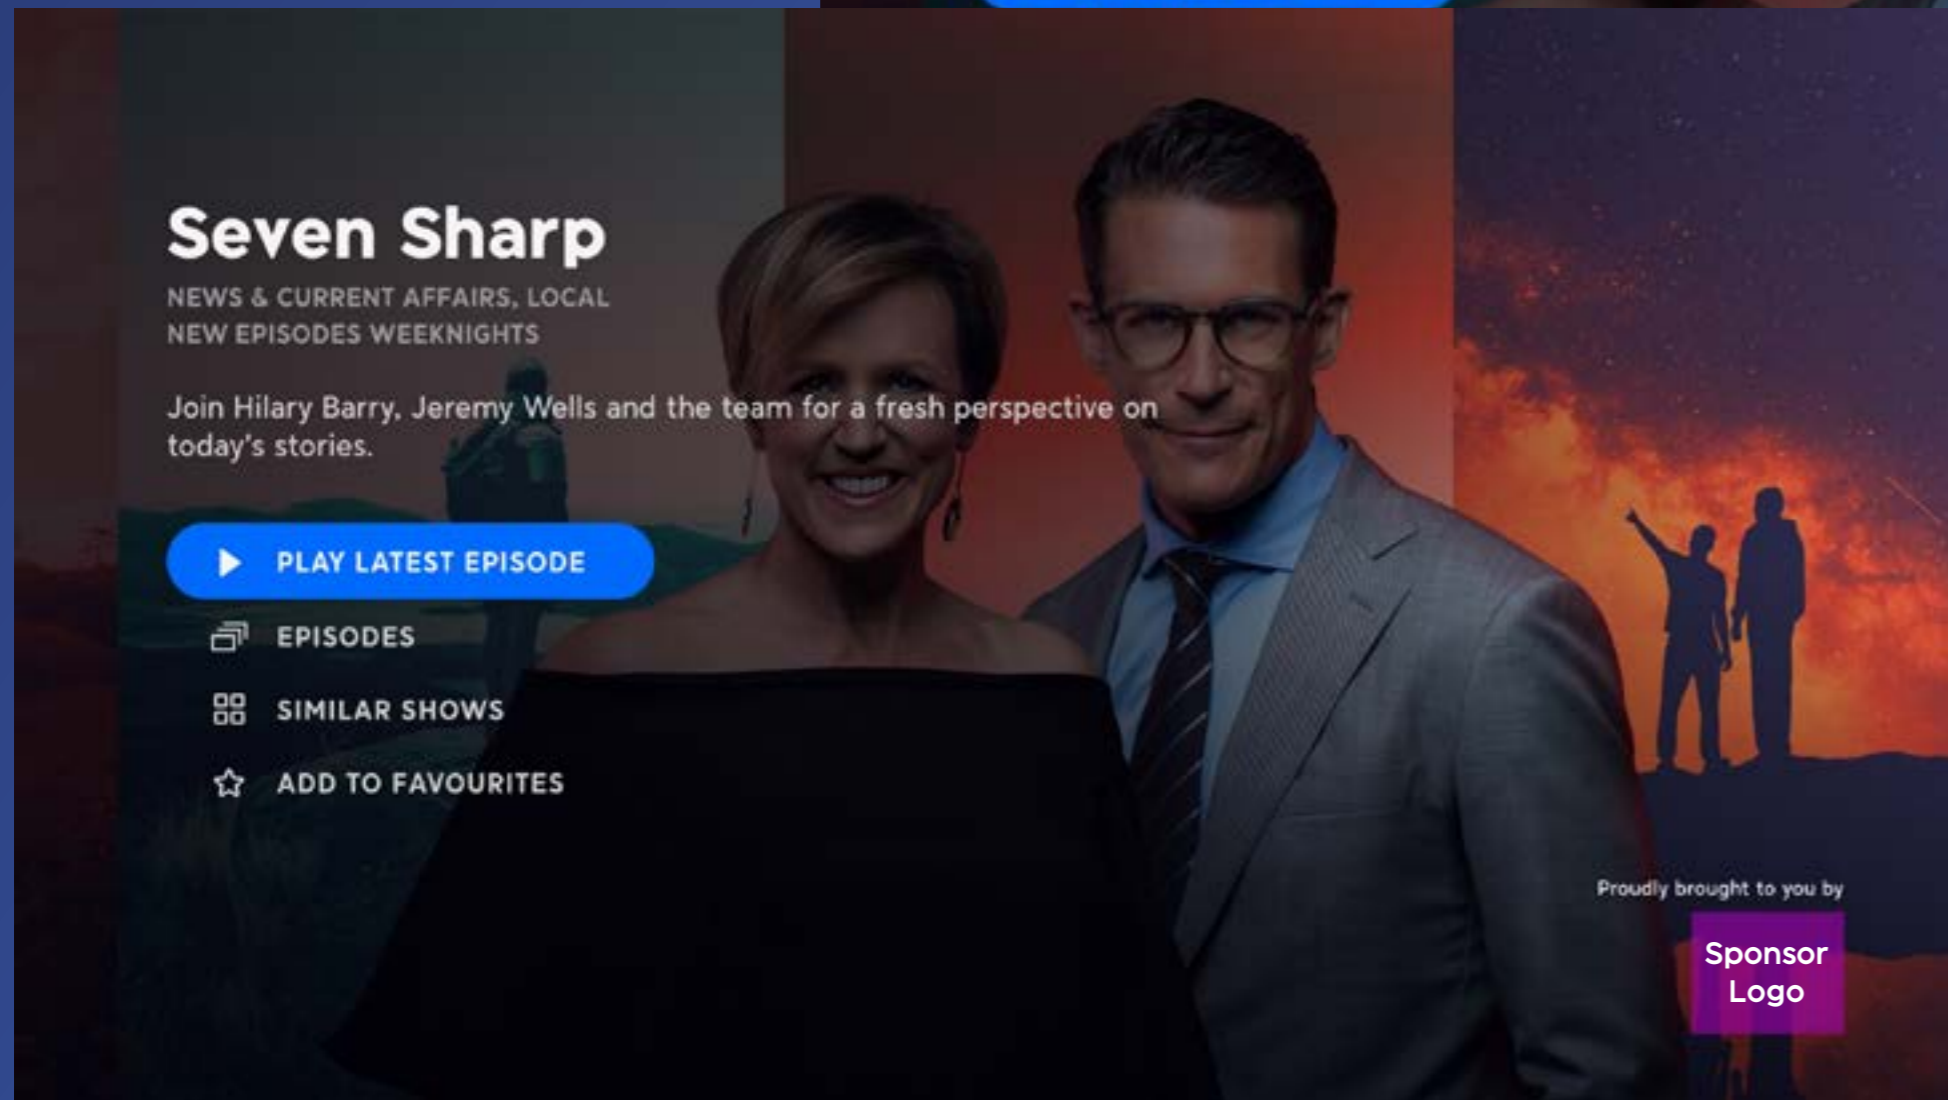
Seven Sharp

NEWS & CURRENT AFFAIRS, LOCAL
NEW EPISODES WEEKNIGHTS

Join Hilary Barry, Jeremy Wells and the team for a fresh perspective on today's stories.

PLAY LATEST EPISODE

EPISODES

SIMILAR SHOWS

ADD TO FAVOURITES

Proudly brought to you by

Sponsor Logo